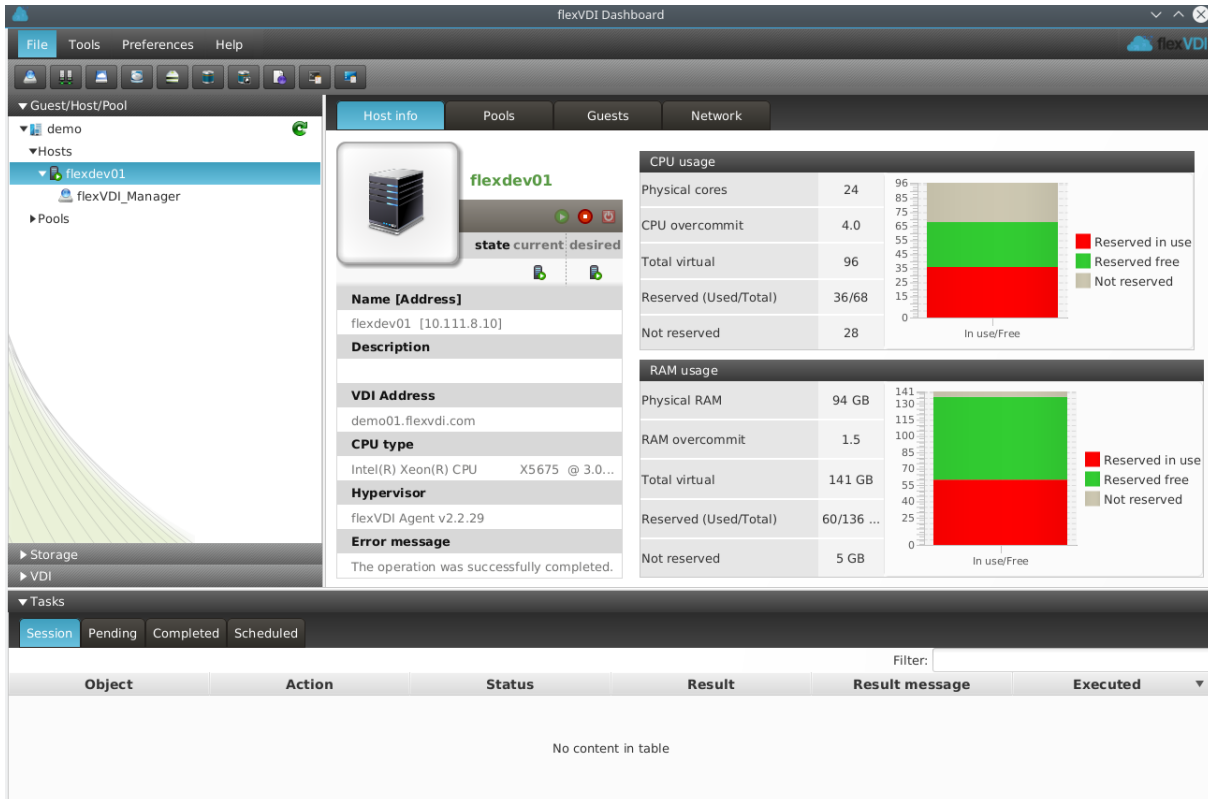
flexVDI Dashboard

File Tools Preferences Help

flexVDI

▼Guest/Host/Pool
▼demo
▼Hosts
▼flexdev01
flexVDI_Manager
▶Pools

▶Storage
▶VDI

Host info | Pools | Guests | Network

flexdev01

state current desired

Name [Address]
flexdev01 [10.111.8.10]
Description

VDI Address
demo01.flexvdi.com
CPU type
Intel(R) Xeon(R) CPU X5675 @ 3.0...
Hypervisor
flexVDI Agent v2.2.29
Error message
The operation was successfully completed.

CPU usage

| | |
|---|---|
| Physical cores | 24 |
| CPU overcommit | 4.0 |
| Total virtual | 96 |
| Reserved (Used/Total) | 36/68 |
| Not reserved | 28 |

96 85 75 65 55 45 35 25 15 0
In use/Free
Reserved in use
Reserved free
Not reserved

RAM usage

| | |
|---|---|
| Physical RAM | 94 GB |
| RAM overcommit | 1.5 |
| Total virtual | 141 GB |
| Reserved (Used/Total) | 60/136 ... |
| Not reserved | 5 GB |

141 130 115 100 85 70 55 40 25 0
In use/Free
Reserved in use
Reserved free
Not reserved

▼Tasks
Session | Pending | Completed | Scheduled
Filter:

| Object | Action | Status | Result | Result message | Executed |
|---|---|---|---|---|---|

No content in table